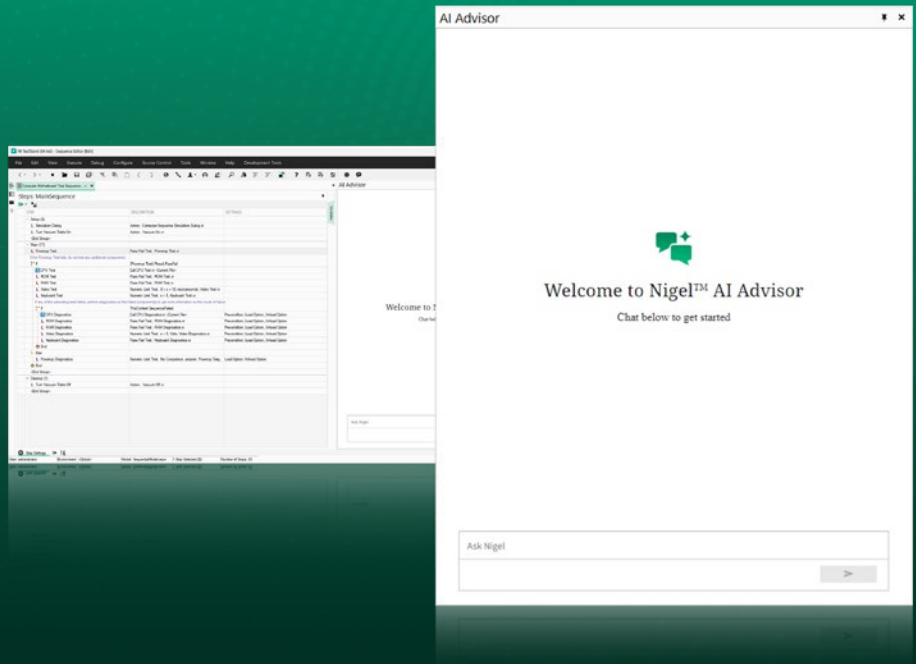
AI Advisor

Welcome to Nigel™ AI Advisor

Chat below to get started

Ask Nigel

File Edit View Execute Debug Configure Source Control Tools Window Help Development Tools

Steps: MainSequence

AI Advisor

Welcome to N

Chat b

Ask Nigel